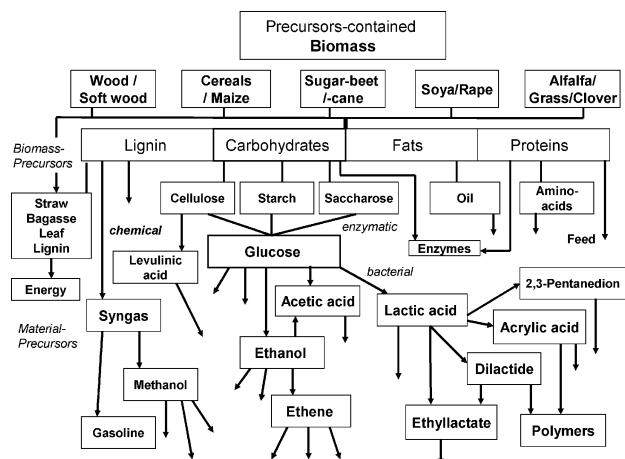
Precursors-contained
Biomass

Wood / Soft wood

Cereals / Maize

Sugar-beet /-cane

Soya/Rape

Alfalfa/ Grass/Clover

Biomass-Precursors

Lignin

Carbohydrates

Fats

Proteins

Straw
Bagasse
Leaf
Lignin

Cellulose

Starch

Saccharose

Oil

Amino-acids

chemical

enzymatic

Enzymes

Feed

Energy

Levulinic acid

Glucose

bacterial

2,3-Pentanedion

Material-Precursors

Syngas

Acetic acid

Lactic acid

Acrylic acid

Ethanol

Methanol

Dilactide

Ethene

Ethyllactate

Polymers

Gasoline